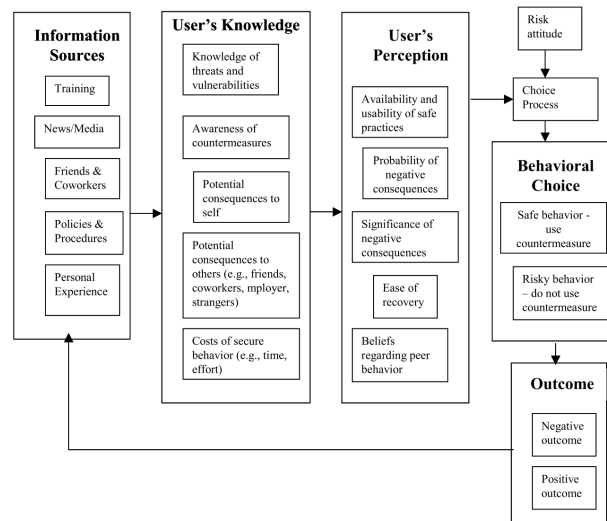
Information Sources

Training

News/Media

Friends & Coworkers

Policies & Procedures

Personal Experience

User's Knowledge

Knowledge of threats and vulnerabilities

Awareness of countermeasures

Potential consequences to self

Potential consequences to others (e.g., friends, coworkers, mployer, strangers)

Costs of secure behavior (e.g., time, effort)

User's Perception

Availability and usability of safe practices

Probability of negative consequences

Significance of negative consequences

Ease of recovery

Beliefs regarding peer behavior

Risk attitude

Choice Process

Behavioral Choice

Safe behavior - use countermeasure

Risky behavior – do not use countermeasure

Outcome

Negative outcome

Positive outcome